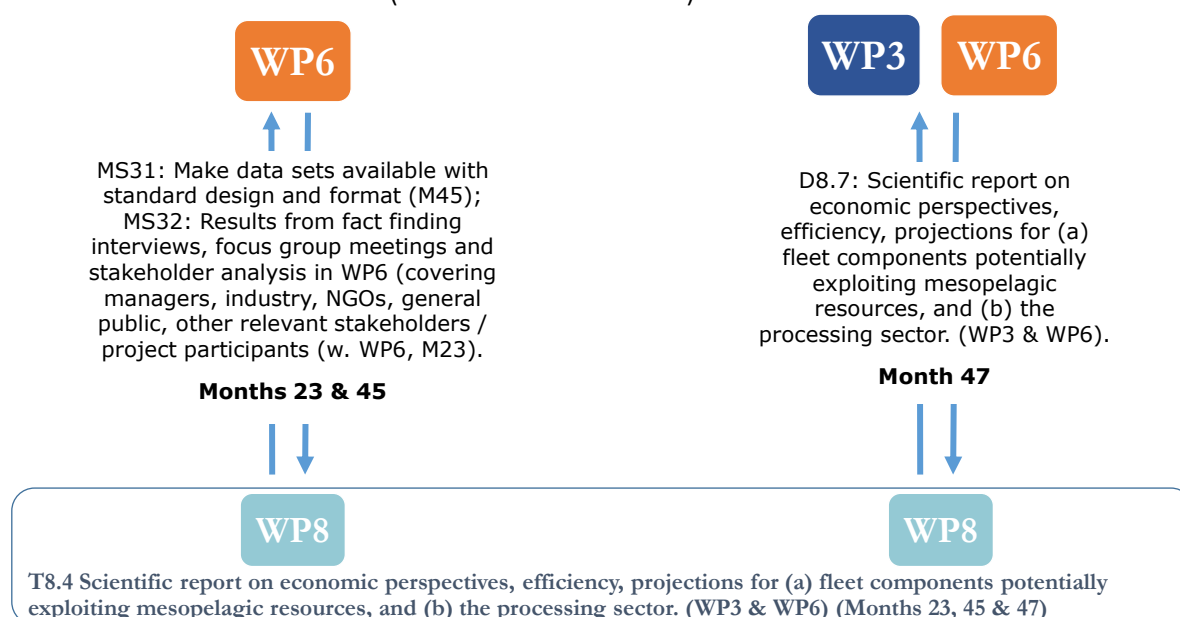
WP6

MS31: Make data sets available with standard design and format (M45);
MS32: Results from fact finding interviews, focus group meetings and stakeholder analysis in WP6 (covering managers, industry, NGOs, general public, other relevant stakeholders / project participants (w. WP6, M23).

Months 23 & 45

WP3 WP6

D8.7: Scientific report on economic perspectives, efficiency, projections for (a) fleet components potentially exploiting mesopelagic resources, and (b) the processing sector. (WP3 & WP6).

Month 47

WP8

WP8

T8.4 Scientific report on economic perspectives, efficiency, projections for (a) fleet components potentially exploiting mesopelagic resources, and (b) the processing sector. (WP3 & WP6) (Months 23, 45 & 47)